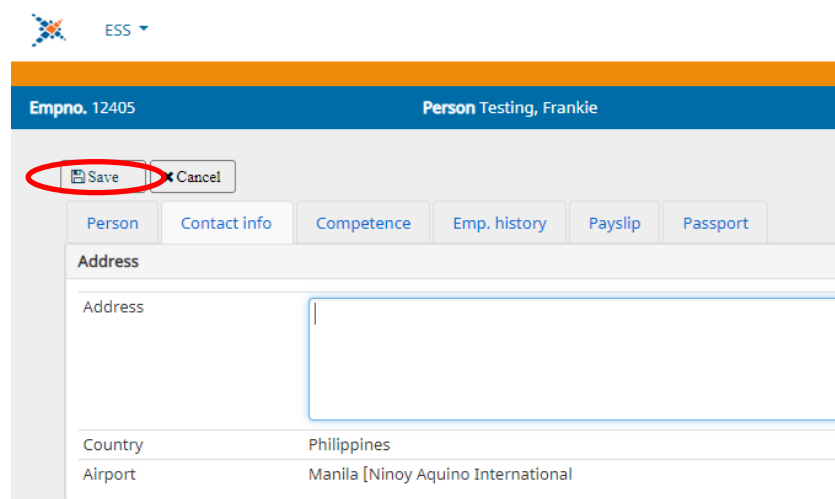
ESS

Empno. 12405

Person Testing, Frankie

Save
Cancel

Person
Contact info
Competence
Emp. history
Payslip
Passport

Address

Address

Country
Philippines

Airport
Manila [Ninoy Aquino International